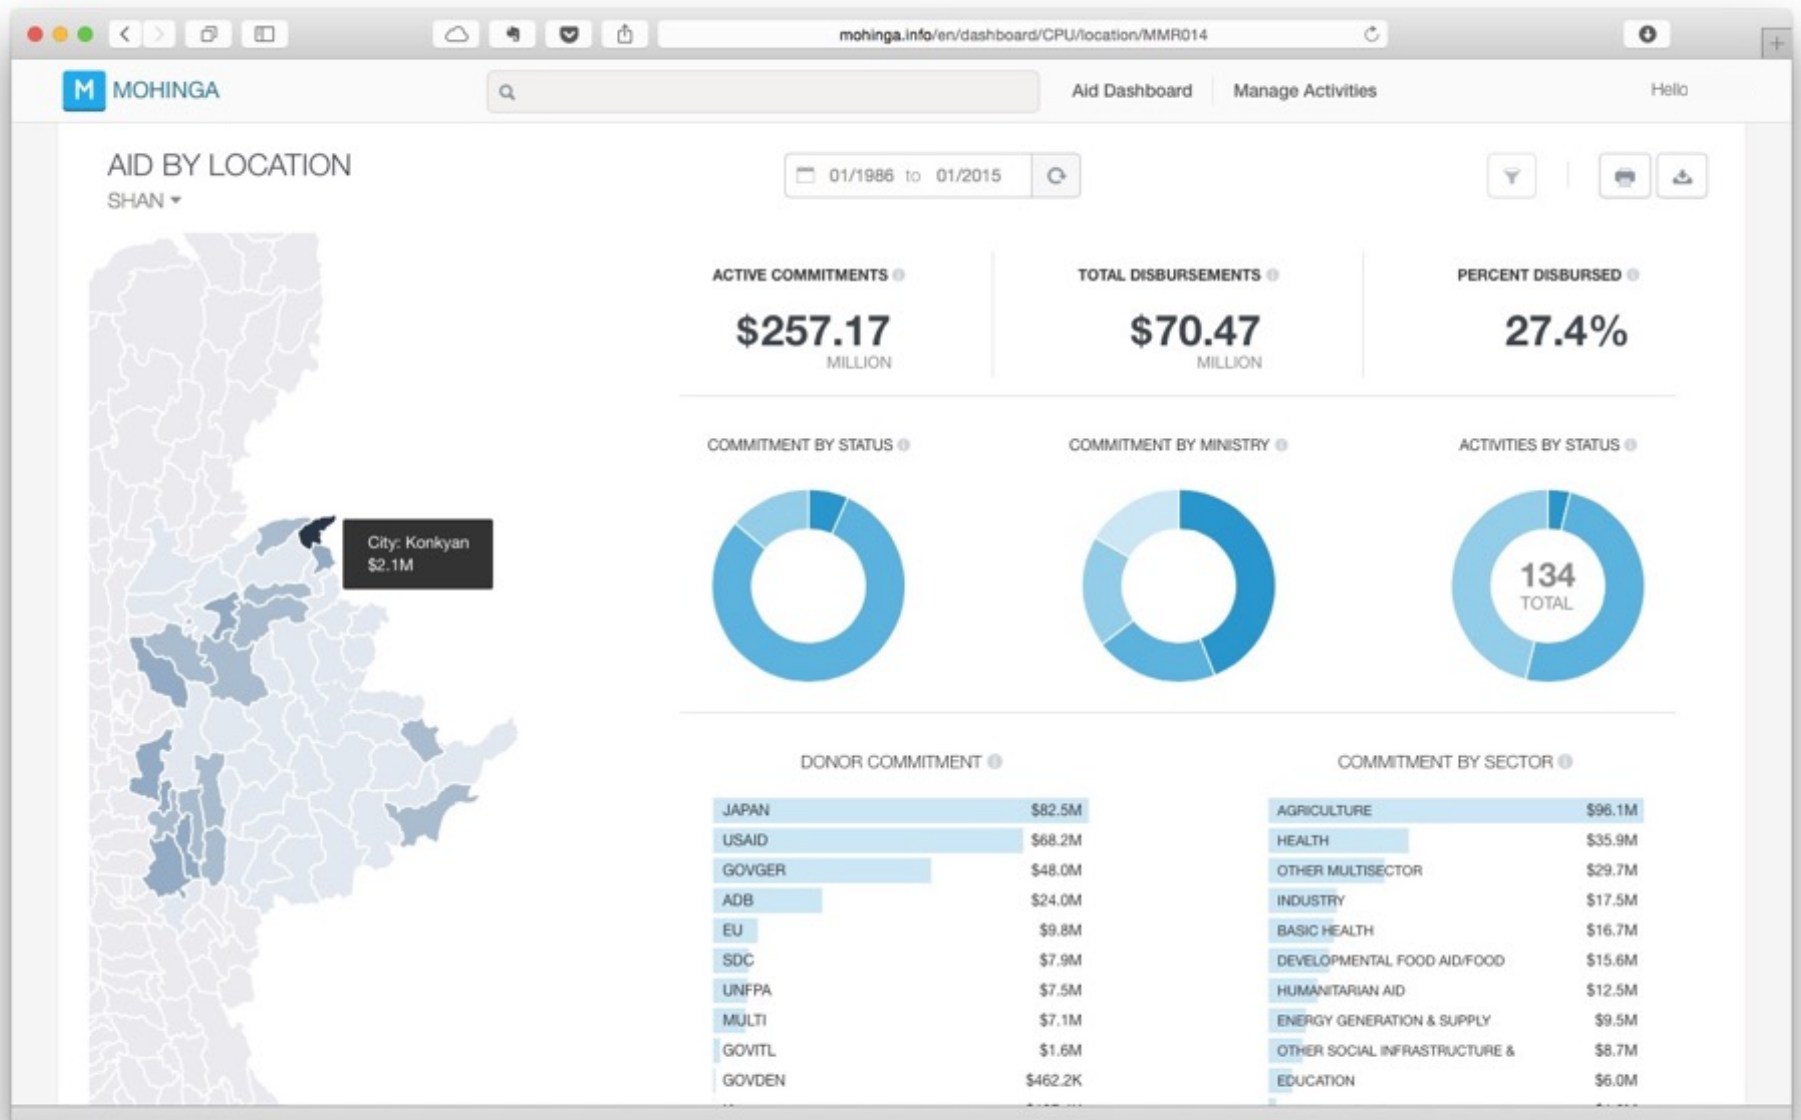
mohinga.info/en/dashboard/CPU/location/MMR014

M MOHINGA

Aid Dashboard Manage Activities Hello

AID BY LOCATION
SHAN

01/1986 to 01/2015

City: Konkyan
$2.1M

ACTIVE COMMITMENTS
$257.17
MILLION

TOTAL DISBURSEMENTS
$70.47
MILLION

PERCENT DISBURSED
27.4%

COMMITMENT BY STATUS

COMMITMENT BY MINISTRY

ACTIVITIES BY STATUS

134
TOTAL

DONOR COMMITMENT

| JAPAN | $82.5M |
|---|---|
| USAID | $68.2M |
| GOVGER | $48.0M |
| ADB | $24.0M |
| EU | $9.8M |
| SDC | $7.9M |
| UNFPA | $7.5M |
| MULTI | $7.1M |
| GOVITL | $1.6M |
| GOVDEN | $462.2K |

COMMITMENT BY SECTOR

| AGRICULTURE | $96.1M |
|---|---|
| HEALTH | $35.9M |
| OTHER MULTISECTOR | $29.7M |
| INDUSTRY | $17.5M |
| BASIC HEALTH | $16.7M |
| DEVELOPMENTAL FOOD AID/FOOD | $15.6M |
| HUMANITARIAN AID | $12.5M |
| ENERGY GENERATION & SUPPLY | $9.5M |
| OTHER SOCIAL INFRASTRUCTURE & | $8.7M |
| EDUCATION | $6.0M |